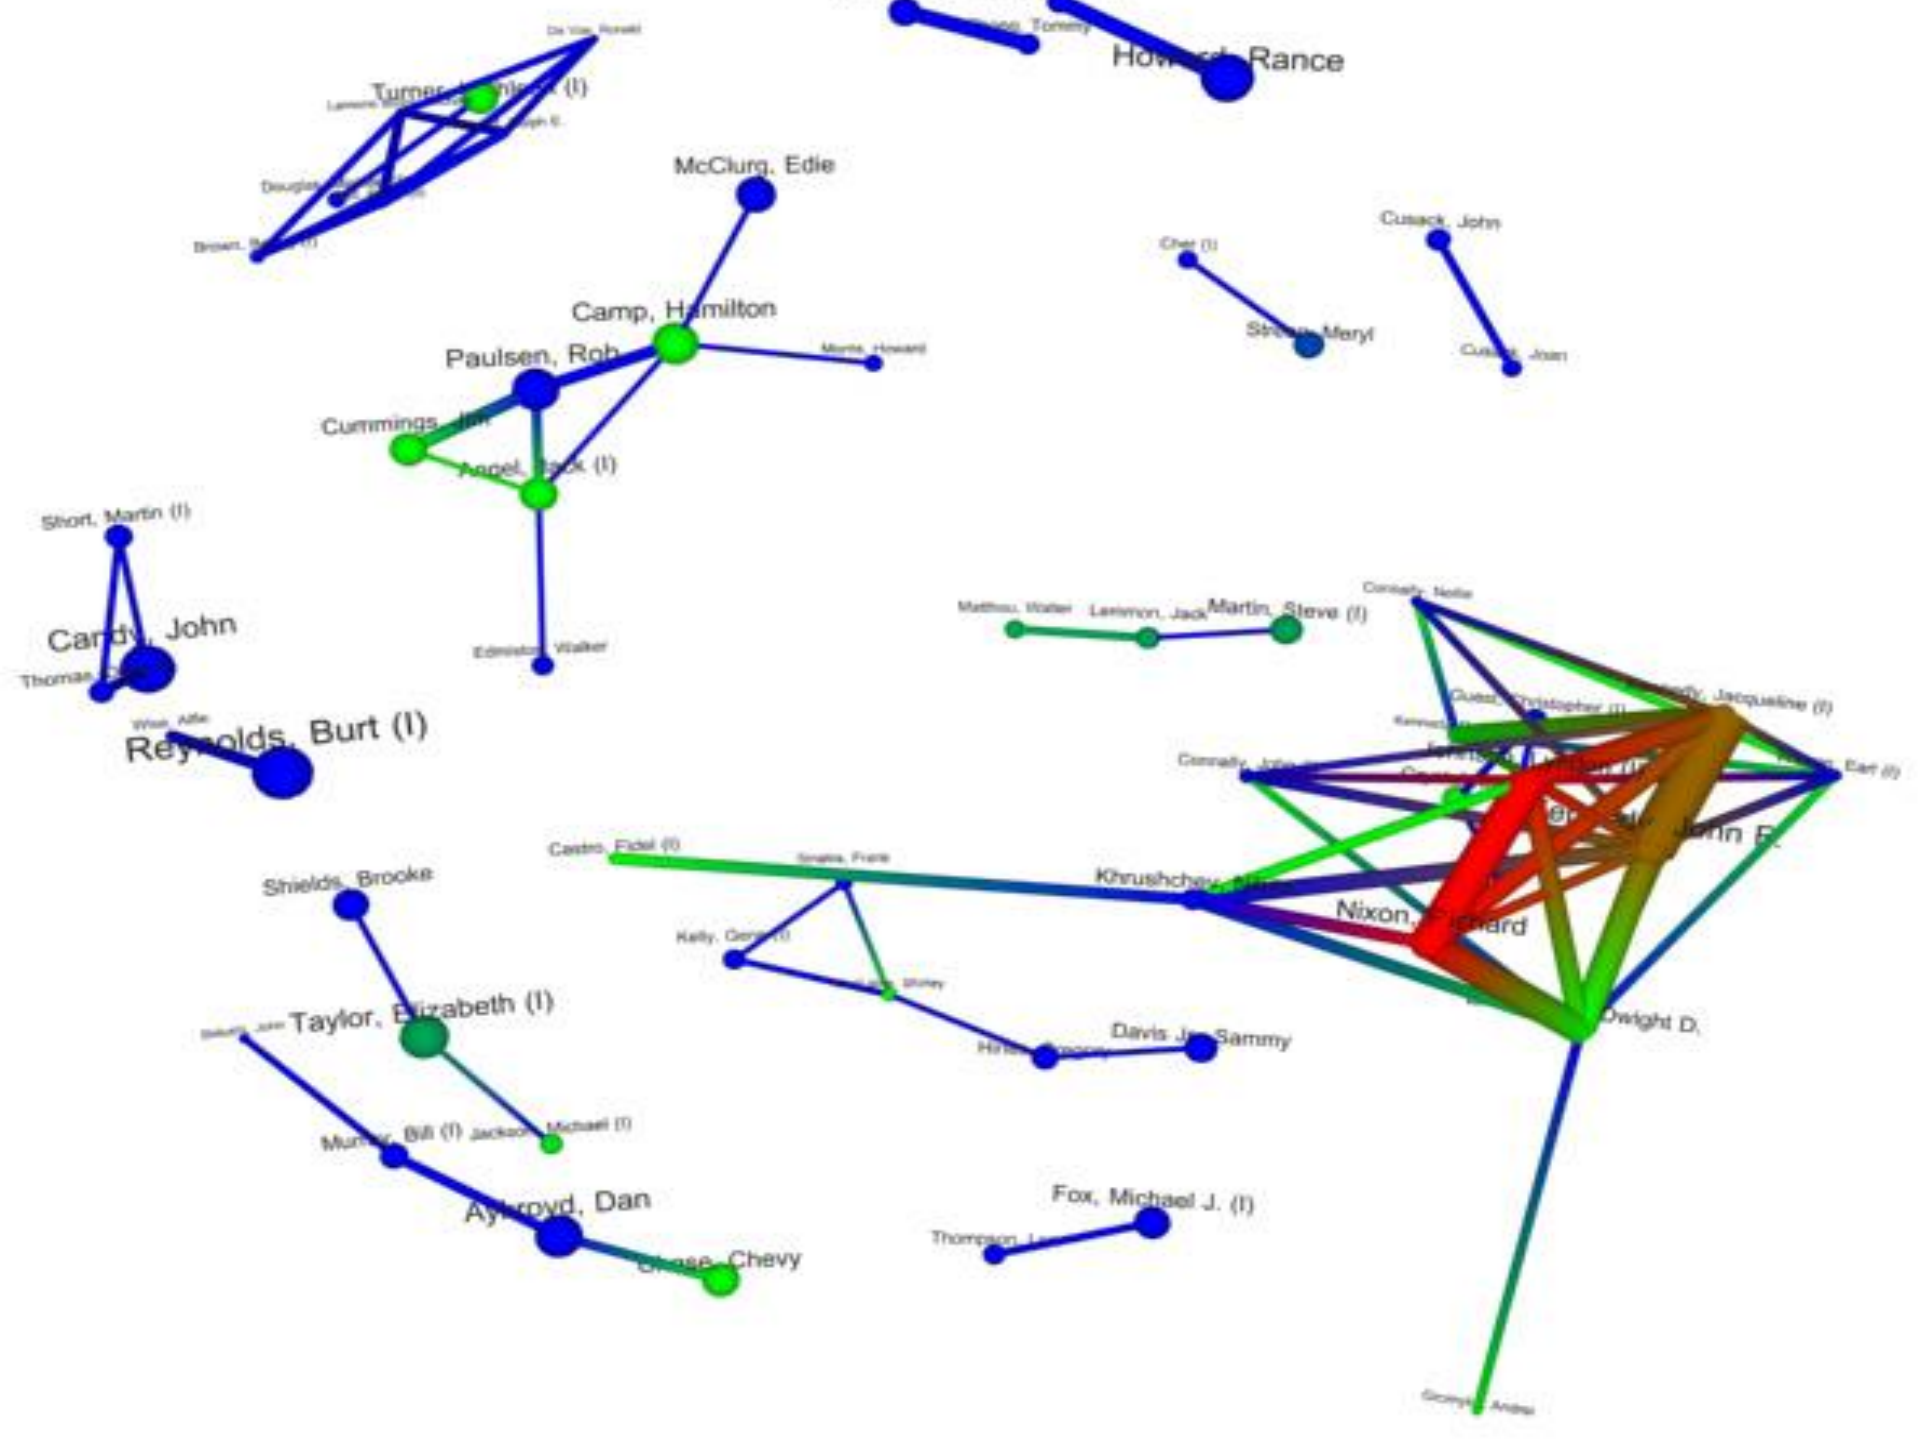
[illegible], Tommy
Howard, Rance
De Vito, Ronald
Turner, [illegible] (I)
Lamone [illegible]
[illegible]oph E.
Douglas, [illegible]
Brown, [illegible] (I)
McClurg, Edie
Cher (I)
Cusack, John
Streep, Meryl
Cusack, Joan
Camp, Hamilton
Morris, Howard
Paulsen, Rob
Cummings, Jim
Angel, Jack (I)
Short, Martin (I)
Edmiston, Walker
Candy, John
Thomas, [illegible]
Wise, Alfie
Reynolds, Burt (I)
Matthau, Walter
Lemmon, Jack
Martin, Steve (I)
Connally, Nellie
Kennedy, Jacqueline (I)
Guest, Christopher (I)
Kennedy
Connally, John
Johnson
Earl (I)
Kennedy, John F.
Castro, Fidel (I)
Sinatra, Frank
Khrushchev, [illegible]
Nixon, Richard
Shields, Brooke
Kelly, Gene (I)
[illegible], Shirley
Eisenhower, Dwight D.
Taylor, Elizabeth (I)
Belushi, John
Davis Jr., Sammy
Hines, Gregory
Murray, Bill (I)
Jackson, Michael (I)
Aykroyd, Dan
Chase, Chevy
Fox, Michael J. (I)
Thompson, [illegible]
Gromyko, Andrei